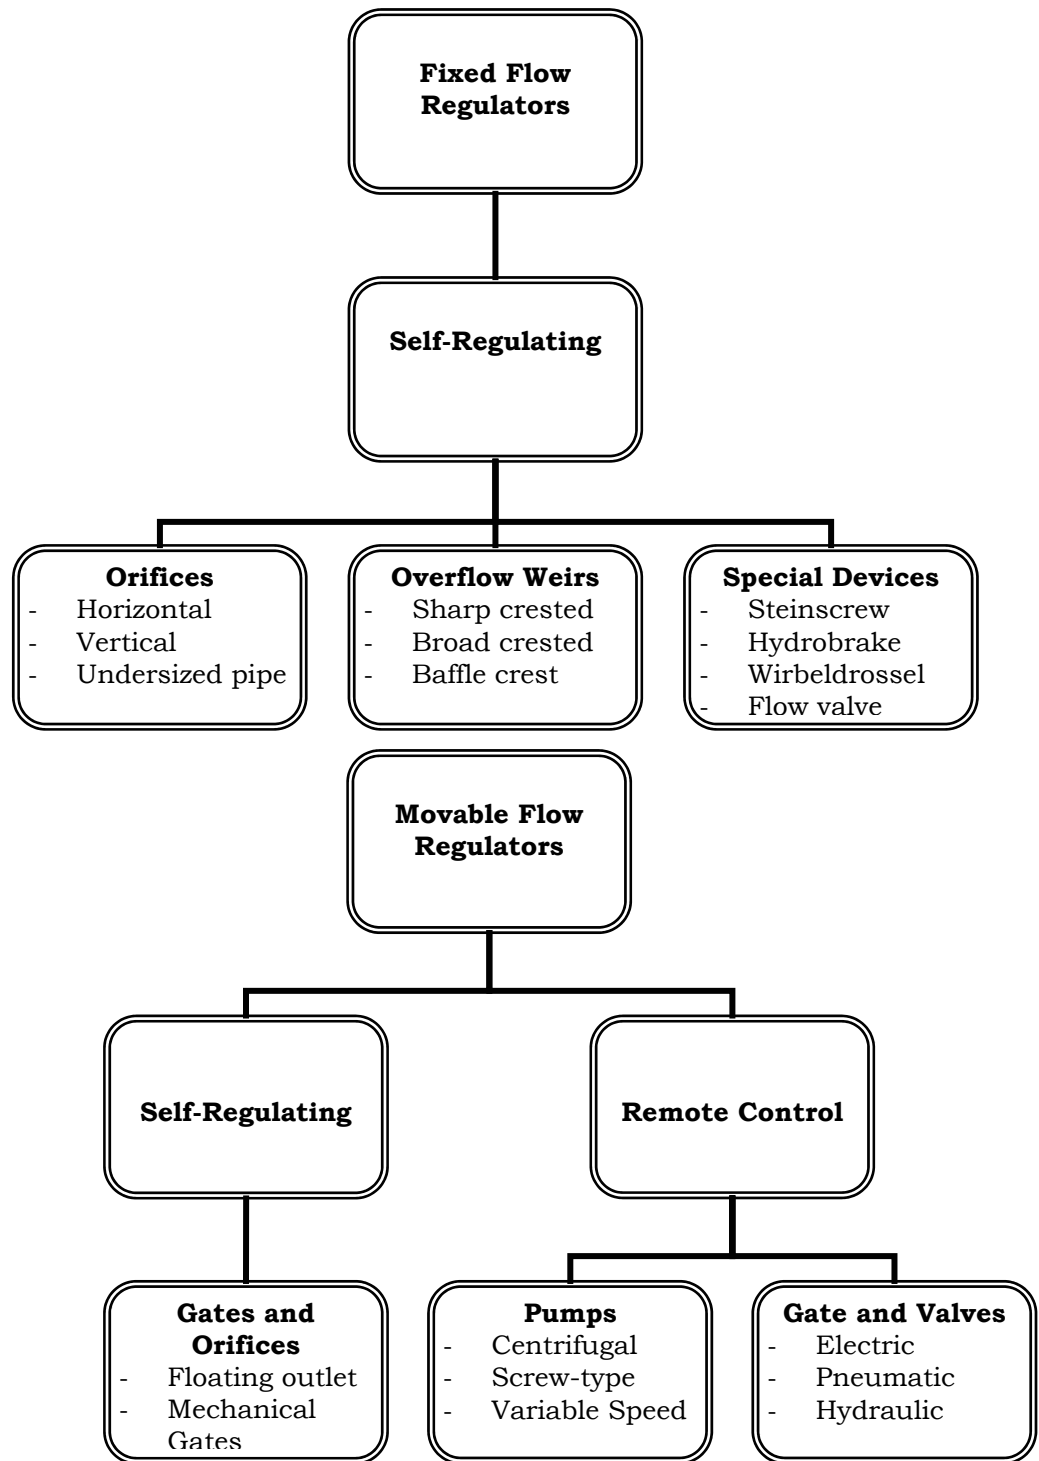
**Fixed Flow Regulators**

**Self-Regulating**

**Orifices**
- Horizontal
- Vertical
- Undersized pipe

**Overflow Weirs**
- Sharp crested
- Broad crested
- Baffle crest

**Special Devices**
- Steinscrew
- Hydrobrake
- Wirbeldrossel
- Flow valve

**Movable Flow Regulators**

**Self-Regulating**

**Remote Control**

**Gates and Orifices**
- Floating outlet
- Mechanical Gates

**Pumps**
- Centrifugal
- Screw-type
- Variable Speed

**Gate and Valves**
- Electric
- Pneumatic
- Hydraulic